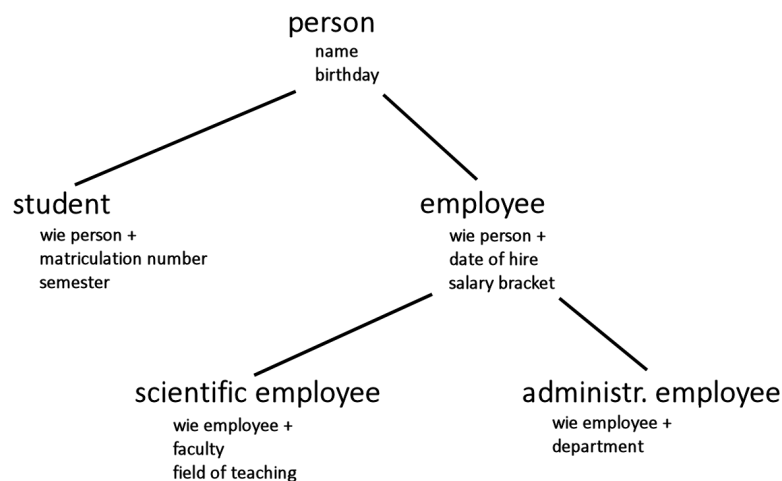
person
name
birthday

student
wie person +
matriculation number
semester

employee
wie person +
date of hire
salary bracket

scientific employee
wie employee +
faculty
field of teaching

administr. employee
wie employee +
department